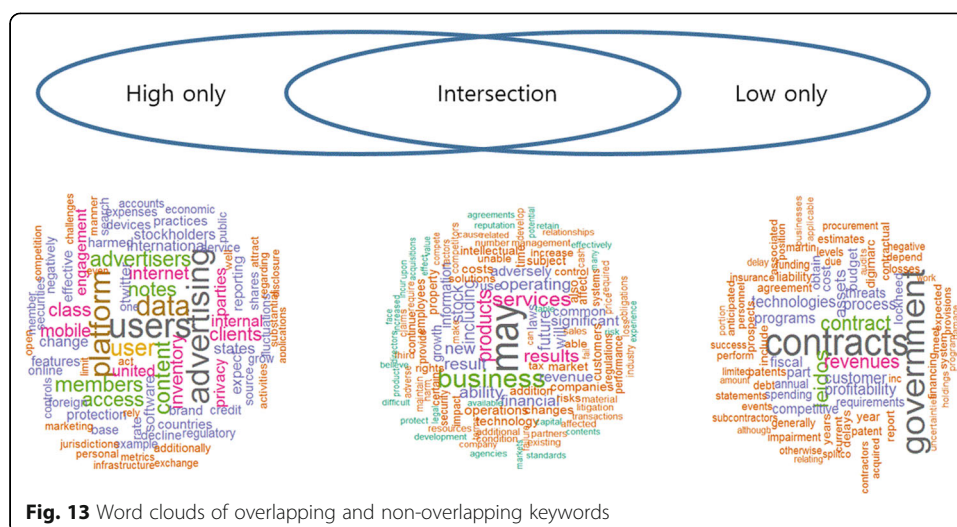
High only

Intersection

Low only

accounts economic expenses practices devices stockholders international service advertisers internet engagement data platform users advertising notes class clients parties privacy internal mobile user content inventory members access united states reporting shares attract competition challenges negatively effective change features online foreign protection marketing jurisdiction personal infrastructure exchange metrics additionally regulatory countries decline brand credit base example software source grow activities applications disclosure twitter

agreements reputation develop retain relationships number management intellectual increase unable subject adversely operating services including information products may business ability result new growth costs common future significant systems control affect customers results market revenue regulations companies financial risks operations technology changes litigation transactions material additional condition partners contents development agencies standards company protect difficult existing available impact security rights performance experience industry obligations

procurement estimates businesses associated applicable negative depend losses agreement funding martin liability technologies threats insurance process programs contract profitability contracts government revenues fiscal customer success perform patents limited annual debt statements events competitive requirements year subcontractors impairment generally years delays patent report contractors acquired uncertainties holdings provisions expected otherwise relating although amount portion anticipated prospects spending budget costs lockheed split inc
Fig. 13 Word clouds of overlapping and non-overlapping keywords